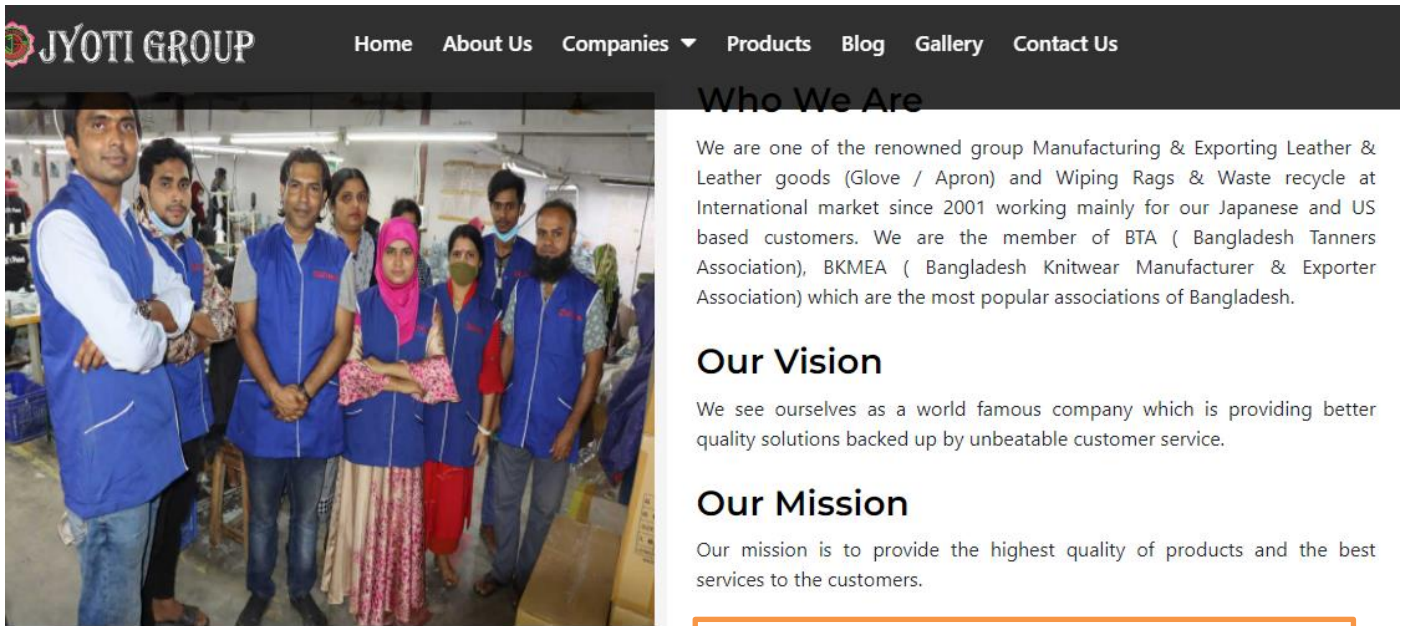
JYOTI GROUP

Home About Us Companies ▼ Products Blog Gallery Contact Us

Who We Are

We are one of the renowned group Manufacturing & Exporting Leather & Leather goods (Glove / Apron) and Wiping Rags & Waste recycle at International market since 2001 working mainly for our Japanese and US based customers. We are the member of BTA ( Bangladesh Tanners Association), BKMEA ( Bangladesh Knitwear Manufacturer & Exporter Association) which are the most popular associations of Bangladesh.

Our Vision

We see ourselves as a world famous company which is providing better quality solutions backed up by unbeatable customer service.

Our Mission

Our mission is to provide the highest quality of products and the best services to the customers.